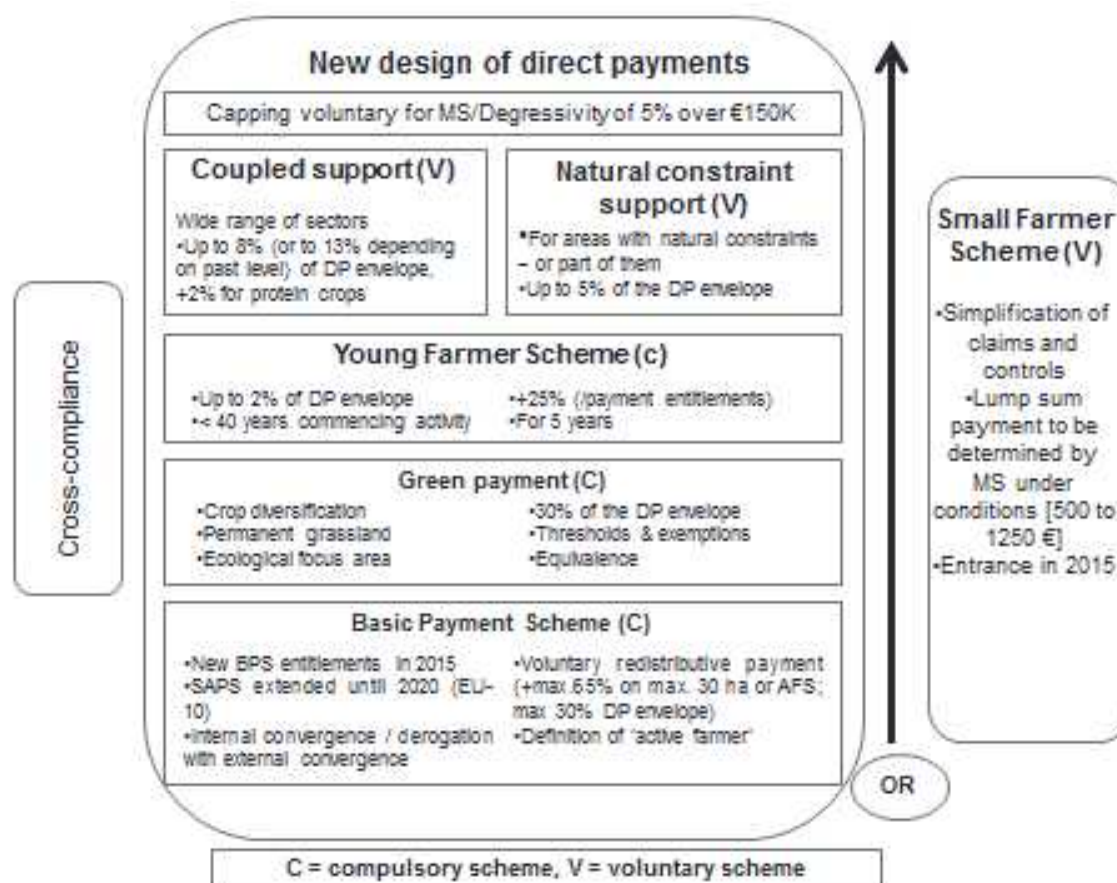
Cross-compliance

New design of direct payments

Capping voluntary for MS/Degressivity of 5% over €150K

Coupled support (V)

Wide range of sectors
•Up to 8% (or to 13% depending on past level) of DP envelope, +2% for protein crops

Natural constraint support (V)

•For areas with natural constraints – or part of them
•Up to 5% of the DP envelope

Young Farmer Scheme (c)

•Up to 2% of DP envelope
•< 40 years commencing activity
•+25% (/payment entitlements)
•For 5 years

Green payment (C)

•Crop diversification
•Permanent grassland
•Ecological focus area
•30% of the DP envelope
•Thresholds & exemptions
•Equivalence

Basic Payment Scheme (C)

•New BPS entitlements in 2015
•SAPS extended until 2020 (EU-10)
•internal convergence / derogation with external convergence
•Voluntary redistributive payment (+max 65% on max. 30 ha or AFS; max 30% DP envelope)
•Definition of 'active farmer'

OR

Small Farmer Scheme (V)

•Simplification of claims and controls
•Lump sum payment to be determined by MS under conditions [500 to 1250 €]
•Entrance in 2015

C = compulsory scheme, V = voluntary scheme